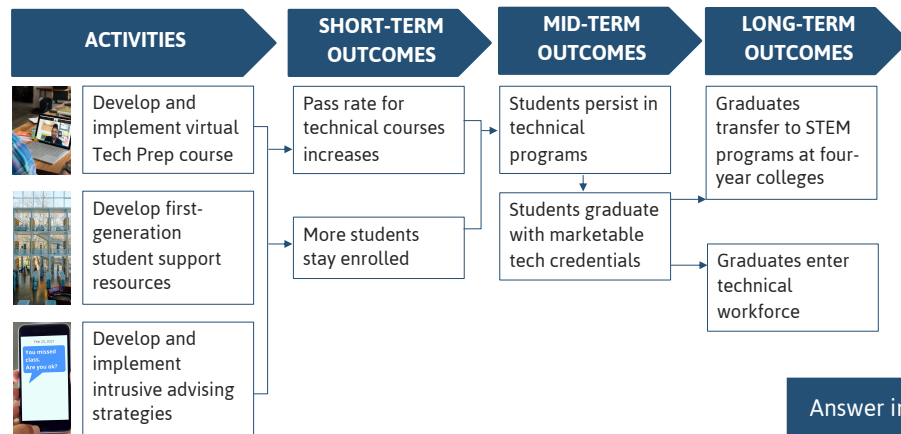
ACTIVITIES

SHORT-TERM OUTCOMES

MID-TERM OUTCOMES

LONG-TERM OUTCOMES

Develop and implement virtual Tech Prep course

Develop first-generation student support resources

Feb 23, 2021

You missed class. Are you ok?

Develop and implement intrusive advising strategies

Pass rate for technical courses increases

More students stay enrolled

Students persist in technical programs

Students graduate with marketable tech credentials

Graduates transfer to STEM programs at four-year colleges

Graduates enter technical workforce

Answer i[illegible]